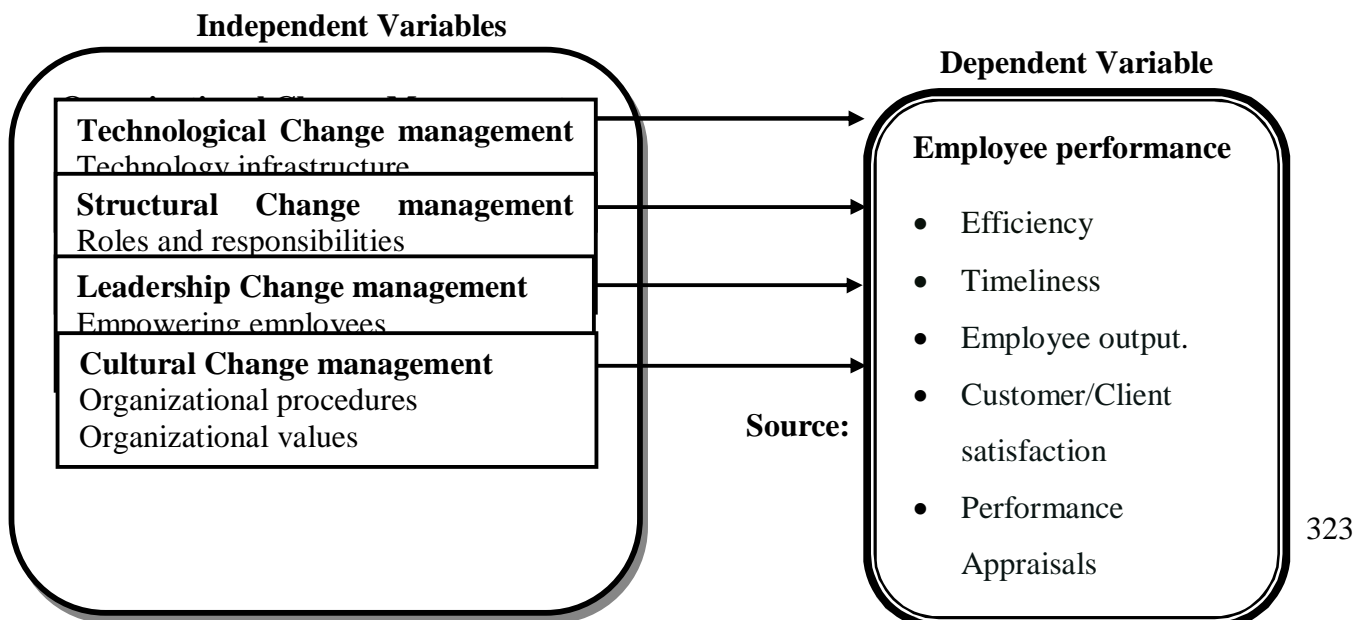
Independent Variables

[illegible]

Technological Change management
Technology infrastructure

Structural Change management
Roles and responsibilities

Leadership Change management
Empowering employees

Cultural Change management
Organizational procedures
Organizational values

Source:

Dependent Variable

Employee performance

- Efficiency
- Timeliness
- Employee output.
- Customer/Client satisfaction
- Performance Appraisals

323